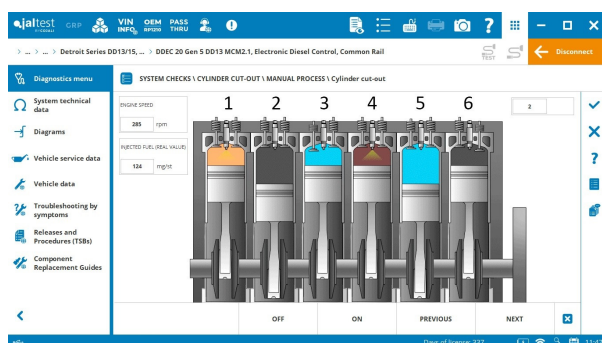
jaltest CRP VIN INFO OEM RP1210 PASS THRU

> ... > ... > Detroit Series DD13/15, ... > DDEC 20 Gen 5 DD13 MCM2.1, Electronic Diesel Control, Common Rail

TEST

Disconnect

Diagnostics menu

SYSTEM CHECKS \ CYLINDER CUT-OUT \ MANUAL PROCESS \ Cylinder cut-out

System technical data

Diagrams

Vehicle service data

Vehicle data

Troubleshooting by symptoms

Releases and Procedures (TSBs)

Component Replacement Guides

ENGINE SPEED

285 rpm

INJECTED FUEL (REAL VALUE)

124 mg/st

1 2 3 4 5 6

2

OFF

ON

PREVIOUS

NEXT

Days of license: 337

11:4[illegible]